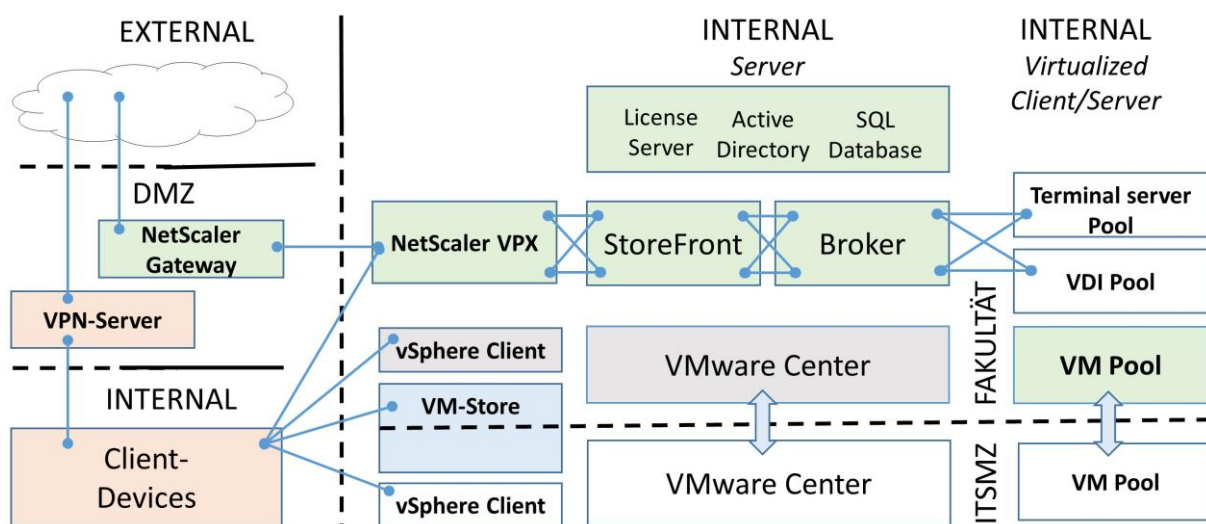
EXTERNAL

INTERNAL
*Server*

INTERNAL
*Virtualized Client/Server*

License Server

Active Directory

SQL Database

DMZ

NetScaler Gateway

NetScaler VPX

StoreFront

Broker

Terminal server Pool

VDI Pool

VPN-Server

vSphere Client

VMware Center

FAKULTÄT

VM Pool

INTERNAL

VM-Store

Client-Devices

vSphere Client

VMware Center

ITSMZ

VM Pool